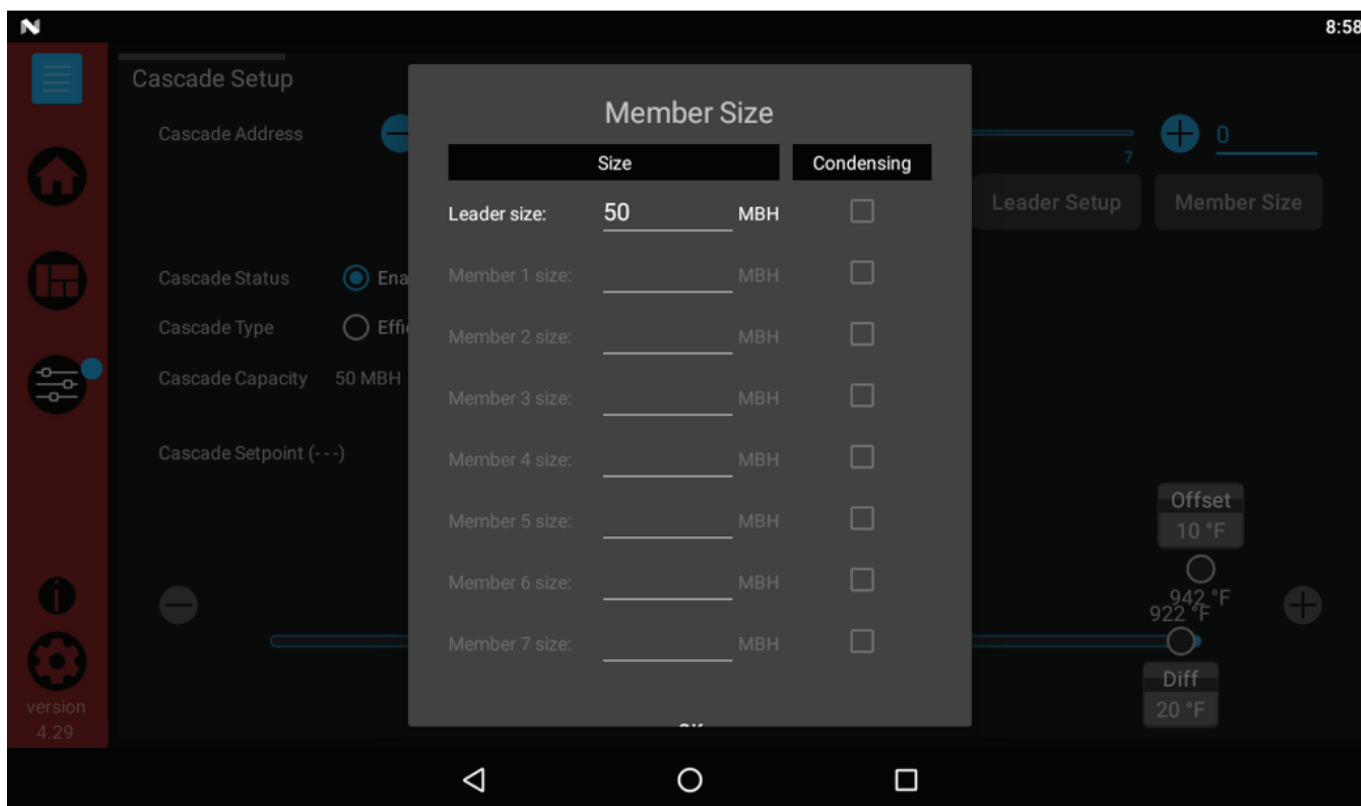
8:58

Cascade Setup

Cascade Address

0

7

Leader Setup

Member Size

Cascade Status

Ena

Cascade Type

Effi

Cascade Capacity 50 MBH

Cascade Setpoint (- - -)

Offset
10 °F

942 °F
922 °F

Diff
20 °F

version
4.29

Member Size

| Size | | | Condensing |
|---|---|---|---|
| Leader size: | 50 | MBH | |
| Member 1 size: | | MBH | |
| Member 2 size: | | MBH | |
| Member 3 size: | | MBH | |
| Member 4 size: | | MBH | |
| Member 5 size: | | MBH | |
| Member 6 size: | | MBH | |
| Member 7 size: | | MBH | |

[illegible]